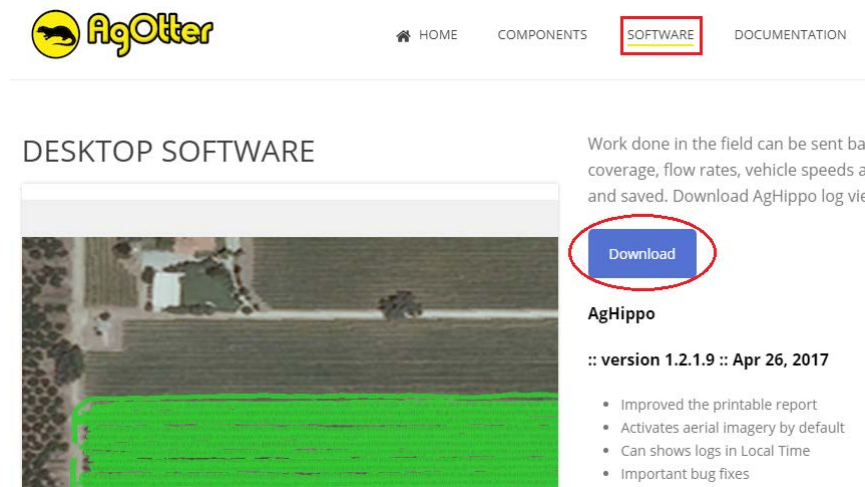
AgOtter

HOME COMPONENTS SOFTWARE DOCUMENTATION

DESKTOP SOFTWARE

Work done in the field can be sent ba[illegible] coverage, flow rates, vehicle speeds a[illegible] and saved. Download AgHippo log vie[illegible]

Download

AgHippo

:: version 1.2.1.9 :: Apr 26, 2017

- Improved the printable report
- Activates aerial imagery by default
- Can shows logs in Local Time
- Important bug fixes